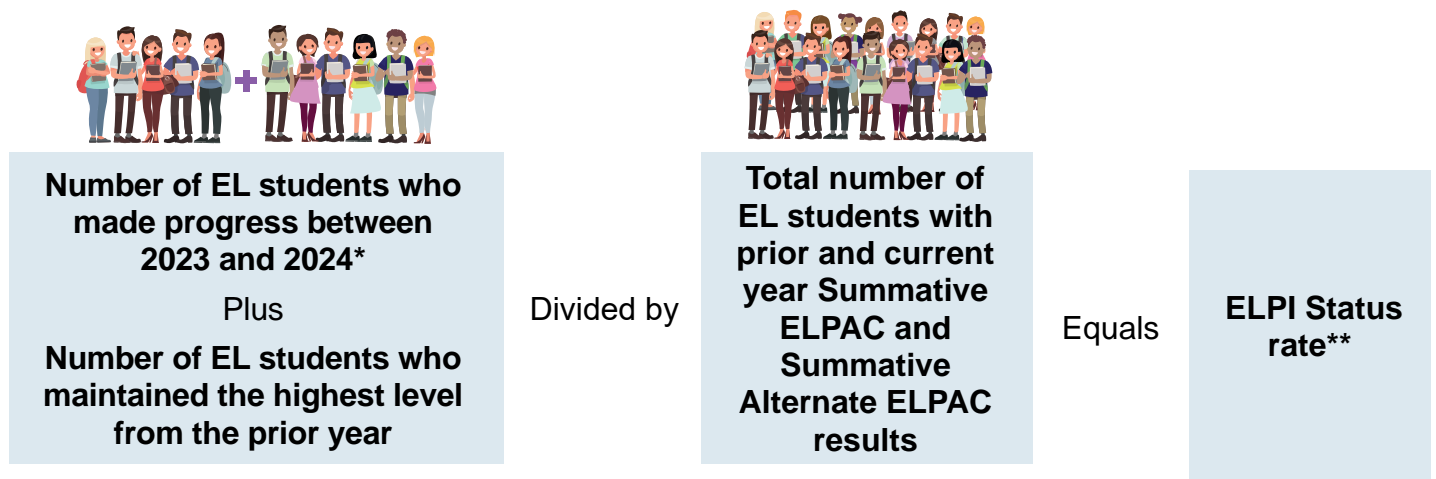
Number of EL students who made progress between 2023 and 2024*

Plus

Number of EL students who maintained the highest level from the prior year

Divided by

Total number of EL students with prior and current year Summative ELPAC and Summative Alternate ELPAC results

Equals

ELPI Status rate**